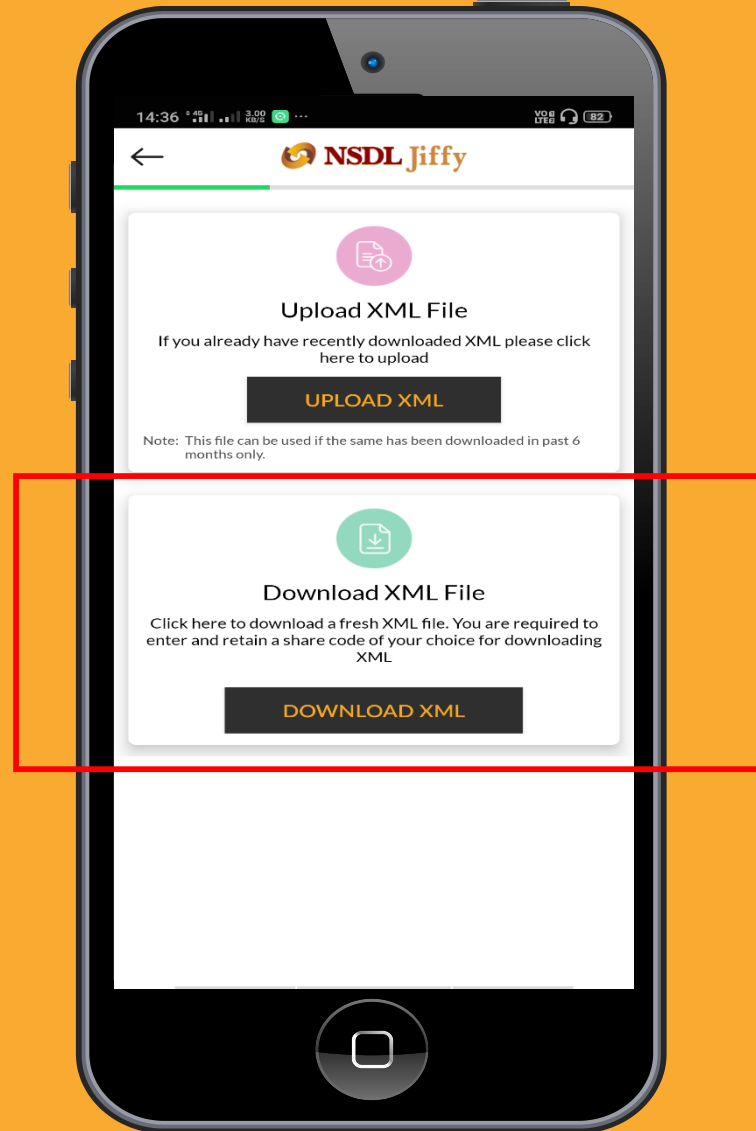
14:36 3.00 KB/S

82

NSDL Jiffy

Upload XML File

If you already have recently downloaded XML please click here to upload

UPLOAD XML

Note: This file can be used if the same has been downloaded in past 6 months only.

Download XML File

Click here to download a fresh XML file. You are required to enter and retain a share code of your choice for downloading XML

DOWNLOAD XML